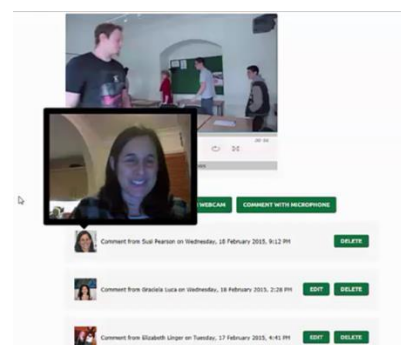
WEBCAM

COMMENT WITH MICROPHONE

Comment from Susi Pearson on Wednesday, 18 February 2015, 9:12 PM

DELETE

Comment from Graciela Luca on Wednesday, 18 February 2015, 2:28 PM

EDIT

DELETE

Comment from Elizabeth Linger on Tuesday, 17 February 2015, 4:41 PM

EDIT

DELETE